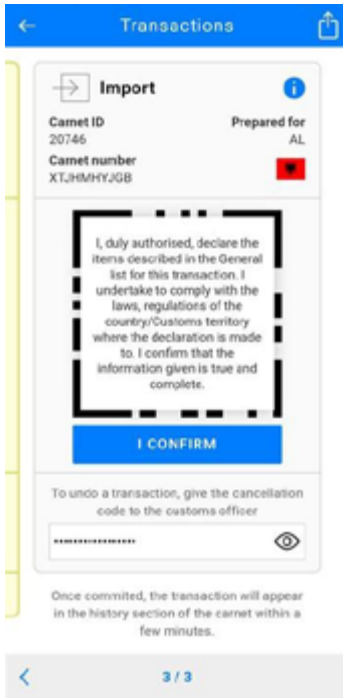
Transactions

Import

Carnet ID
20746

Prepared for
AL

Carnet number
XTJHMHYJGB

I, duly authorised, declare the items described in the General list for this transaction. I undertake to comply with the laws, regulations of the country/Customs territory where the declaration is made to. I confirm that the information given is true and complete.

I CONFIRM

To undo a transaction, give the cancellation code to the customs officer

••••••••••••••••

Once commited, the transaction will appear in the history section of the carnet within a few minutes.

3 / 3